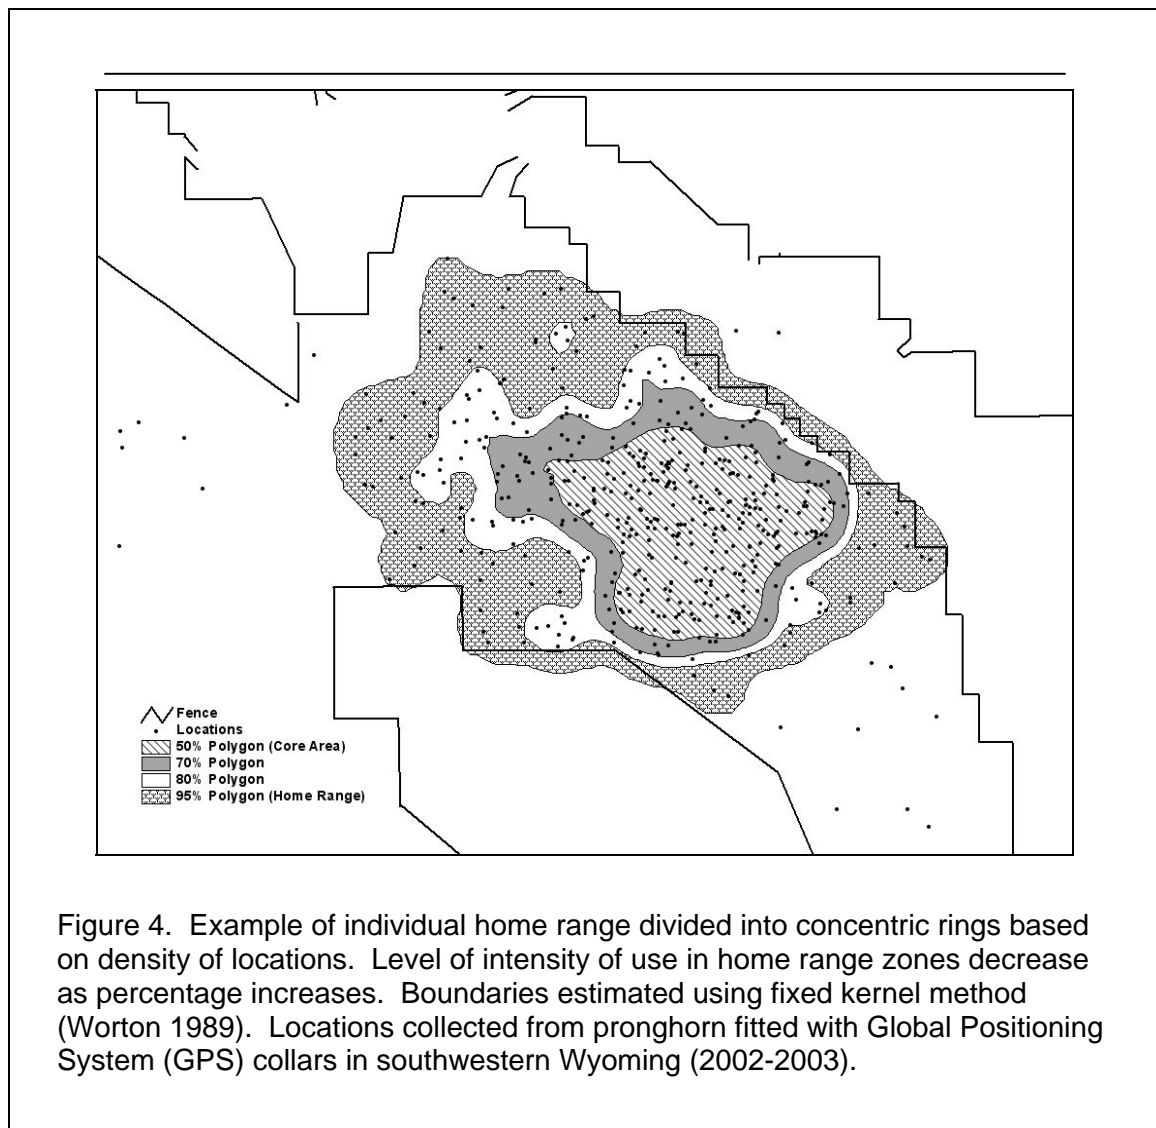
Fence
Locations
50% Polygon (Core Area)
70% Polygon
80% Polygon
95% Polygon (Home Range)

Figure 4. Example of individual home range divided into concentric rings based on density of locations. Level of intensity of use in home range zones decrease as percentage increases. Boundaries estimated using fixed kernel method (Worton 1989). Locations collected from pronghorn fitted with Global Positioning System (GPS) collars in southwestern Wyoming (2002-2003).